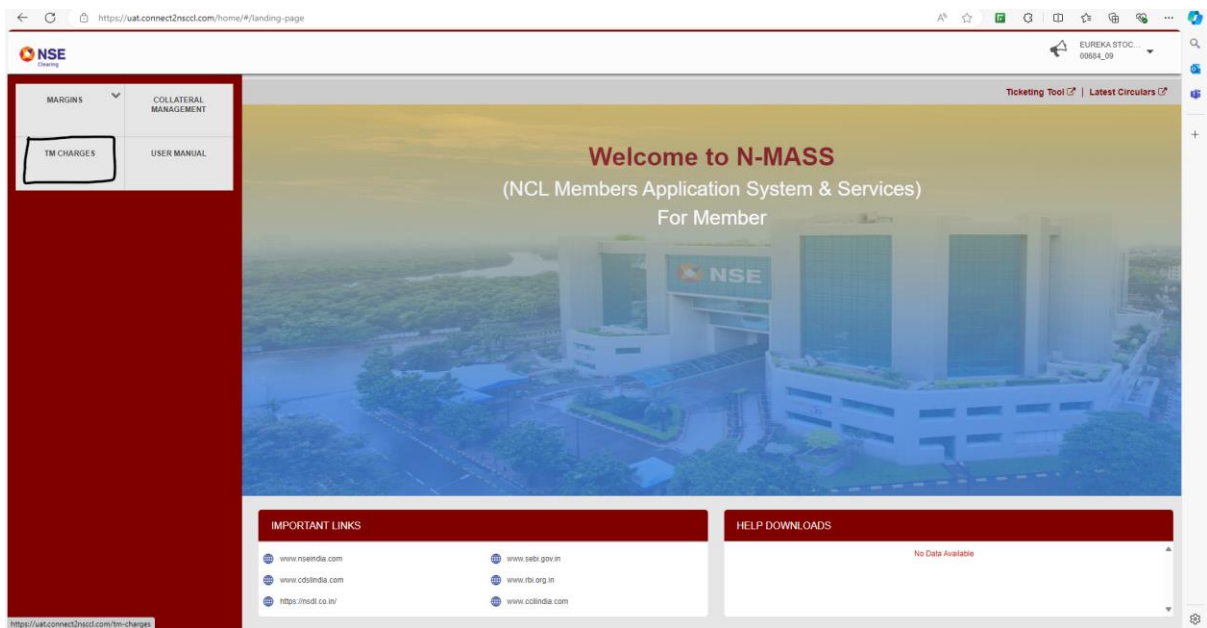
https://uat.connect2nsccl.com/home/#/landing-page

NSE
Clearing

EUREKA STOC...
00684_09

MARGINS

COLLATERAL MANAGEMENT

TM CHARGES

USER MANUAL

Ticketing Tool | Latest Circulars

Welcome to N-MASS
(NCL Members Application System & Services)
For Member

NSE

IMPORTANT LINKS

www.nseindia.com
www.sebi.gov.in
www.cdslindia.com
www.rbi.org.in
https://nsdl.co.in/
www.cclindia.com

HELP DOWNLOADS

No Data Available

https://uat.connect2nsccl.com/tm-charges